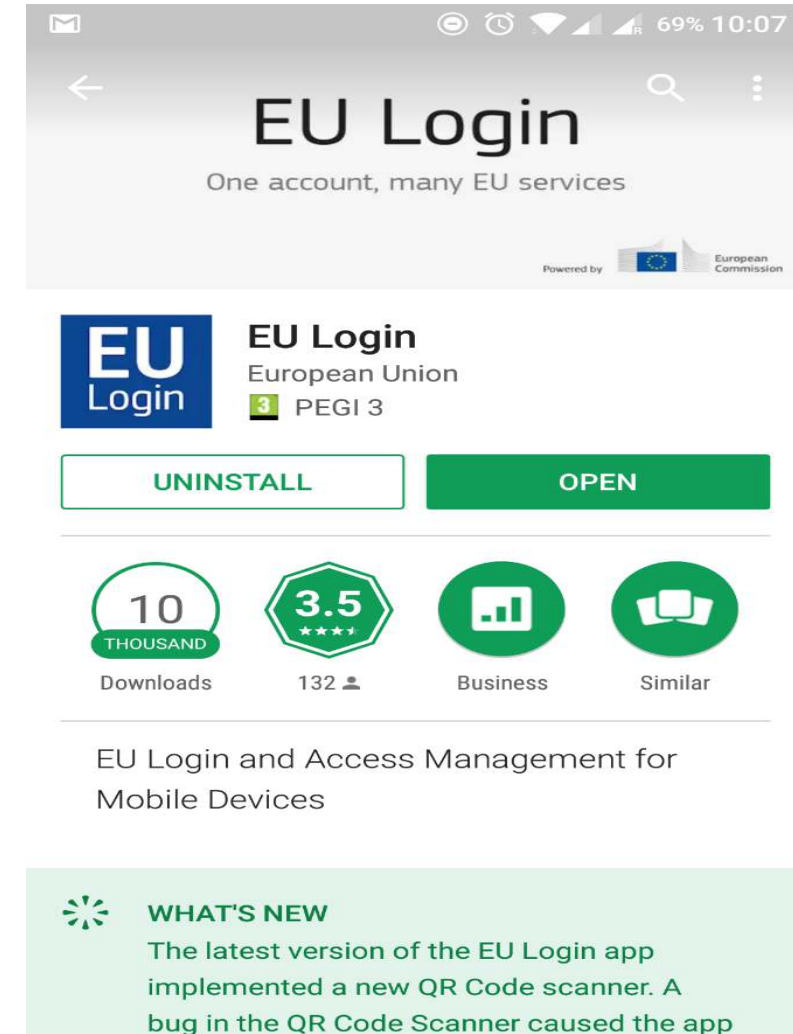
69% 10:07

EU Login

One account, many EU services

Powered by European Commission

EU Login

EU Login
European Union
3 PEGI 3

UNINSTALL

OPEN

10
THOUSAND
Downloads

3.5
132

Business

Similar

EU Login and Access Management for Mobile Devices

WHAT'S NEW
The latest version of the EU Login app implemented a new QR Code scanner. A bug in the QR Code Scanner caused the app